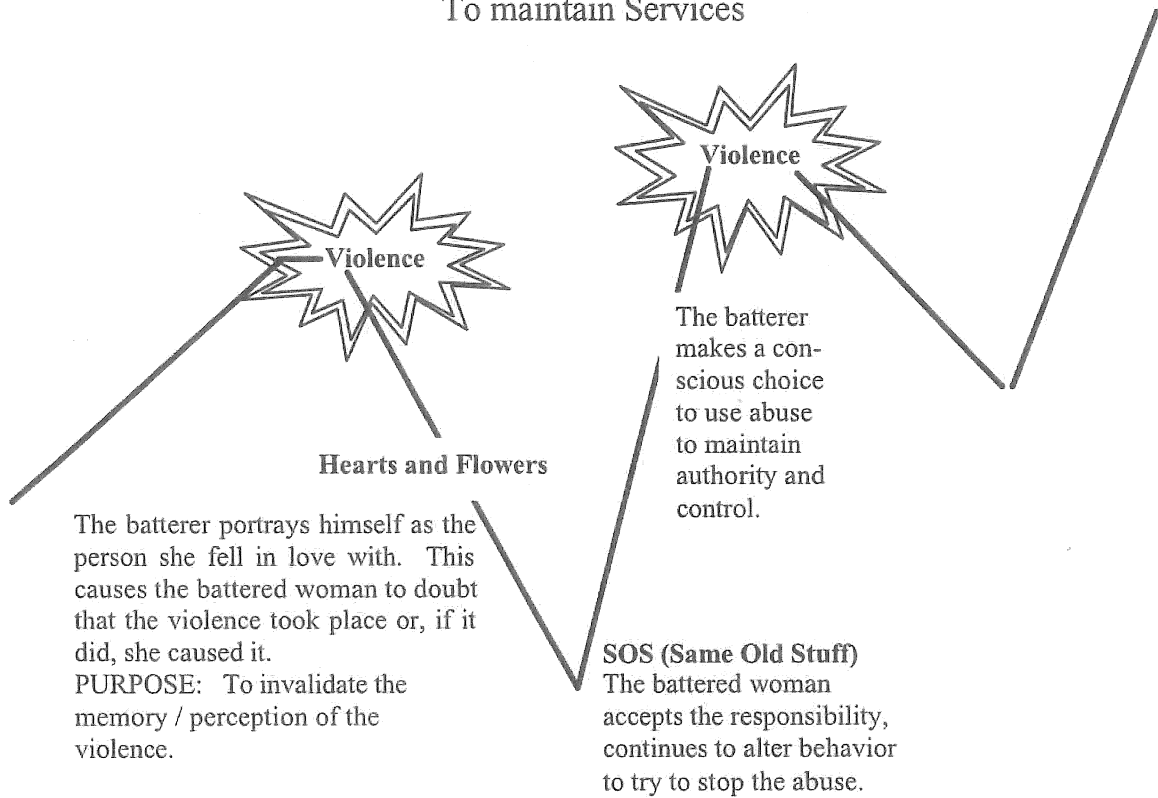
To maintain Services

Violence

Violence

The batterer makes a conscious choice to use abuse to maintain authority and control.

Hearts and Flowers

The batterer portrays himself as the person she fell in love with. This causes the battered woman to doubt that the violence took place or, if it did, she caused it.
PURPOSE: To invalidate the memory / perception of the violence.

SOS (Same Old Stuff)
The battered woman accepts the responsibility, continues to alter behavior to try to stop the abuse.